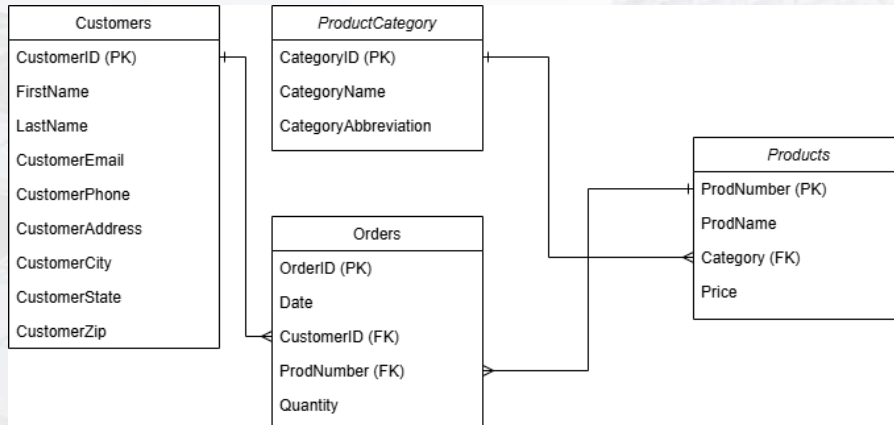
Customers

CustomerID (PK)

FirstName

LastName

CustomerEmail

CustomerPhone

CustomerAddress

CustomerCity

CustomerState

CustomerZip

ProductCategory

CategoryID (PK)

CategoryName

CategoryAbbreviation

Orders

OrderID (PK)

Date

CustomerID (FK)

ProdNumber (FK)

Quantity

Products

ProdNumber (PK)

ProdName

Category (FK)

Price